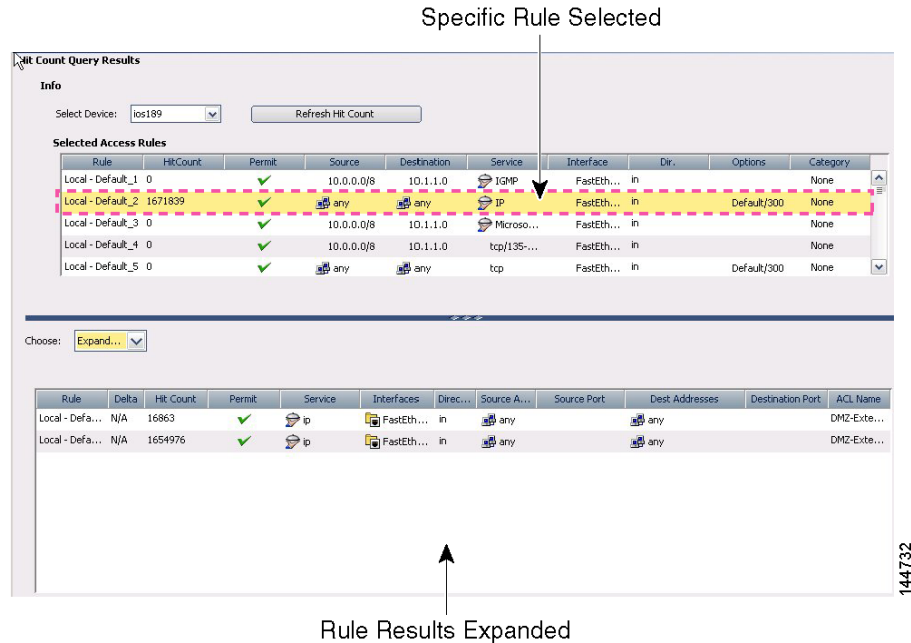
Specific Rule Selected

Hit Count Query Results

Info

Select Device: ios189

Refresh Hit Count

Selected Access Rules

| Rule | HitCount | Permit | Source | Destination | Service | Interface | Dir. | Options | Category |
|---|---|---|---|---|---|---|---|---|---|
| Local - Default_1 | 0 | ✔ | 10.0.0.0/8 | 10.1.1.0 | IGMP | FastEth... | in | | None |
| Local - Default_2 | 1671839 | ✔ | any | any | IP | FastEth... | in | Default/300 | None |
| Local - Default_3 | 0 | ✔ | 10.0.0.0/8 | 10.1.1.0 | Microso... | FastEth... | in | | None |
| Local - Default_4 | 0 | ✔ | 10.0.0.0/8 | 10.1.1.0 | tcp/135-... | FastEth... | in | | None |
| Local - Default_5 | 0 | ✔ | any | any | tcp | FastEth... | in | Default/300 | None |

Choose: Expand...

| Rule | Delta | Hit Count | Permit | Service | Interfaces | Direc... | Source A... | Source Port | Dest Addresses | Destination Port | ACL Name |
|---|---|---|---|---|---|---|---|---|---|---|---|
| Local - Defa... | N/A | 16863 | ✔ | ip | FastEth... | in | any | | any | | DMZ-Exte... |
| Local - Defa... | N/A | 1654976 | ✔ | ip | FastEth... | in | any | | any | | DMZ-Exte... |

144732

Rule Results Expanded